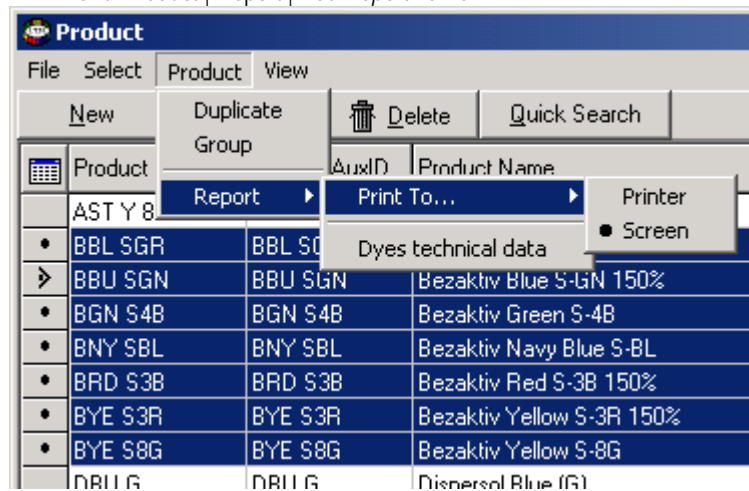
Product

File Select Product View

New

Duplicate
Group

Report

Print To...

Printer
Screen

Dyes technical data

Delete

Quick Search

| Product | AuxID | Product Name |
|---|---|---|
| AST Y 8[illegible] | | |
| BBL SGR | BBL S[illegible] | |
| BBU SGN | BBU SGN | Bezaktiv Blue S-GN 150% |
| BGN S4B | BGN S4B | Bezaktiv Green S-4B |
| BNY SBL | BNY SBL | Bezaktiv Navy Blue S-BL |
| BRD S3B | BRD S3B | Bezaktiv Red S-3B 150% |
| BYE S3R | BYE S3R | Bezaktiv Yellow S-3R 150% |
| BYE S8G | BYE S8G | Bezaktiv Yellow S-8G |
| DBU G | DBU G | Dispersol Blue (G) |